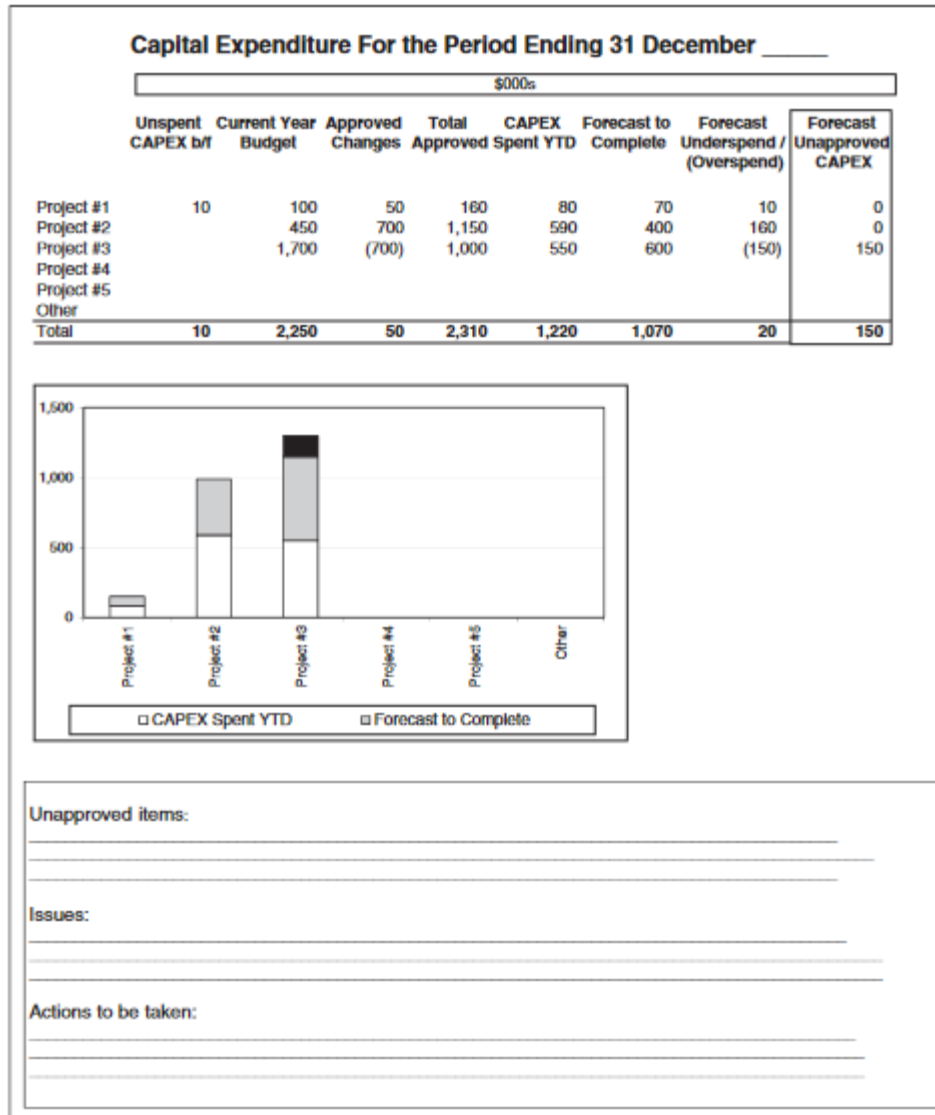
Capital Expenditure For the Period Ending 31 December _____

$000s

| | Unspent CAPEX b/f | Current Year Budget | Approved Changes | Total Approved | CAPEX Spent YTD | Forecast to Complete | Forecast Underspend / (Overspend) | Forecast Unapproved CAPEX |
|---|---|---|---|---|---|---|---|---|
| Project #1 | 10 | 100 | 50 | 160 | 80 | 70 | 10 | 0 |
| Project #2 | | 450 | 700 | 1,150 | 590 | 400 | 160 | 0 |
| Project #3 | | 1,700 | (700) | 1,000 | 550 | 600 | (150) | 150 |
| Project #4 | | | | | | | | |
| Project #5 | | | | | | | | |
| Other | | | | | | | | |
| Total | 10 | 2,250 | 50 | 2,310 | 1,220 | 1,070 | 20 | 150 |

1,500
1,000
500
0
Project #1
Project #2
Project #3
Project #4
Project #5
Other

CAPEX Spent YTD
Forecast to Complete

Unapproved items:

Issues:

Actions to be taken: